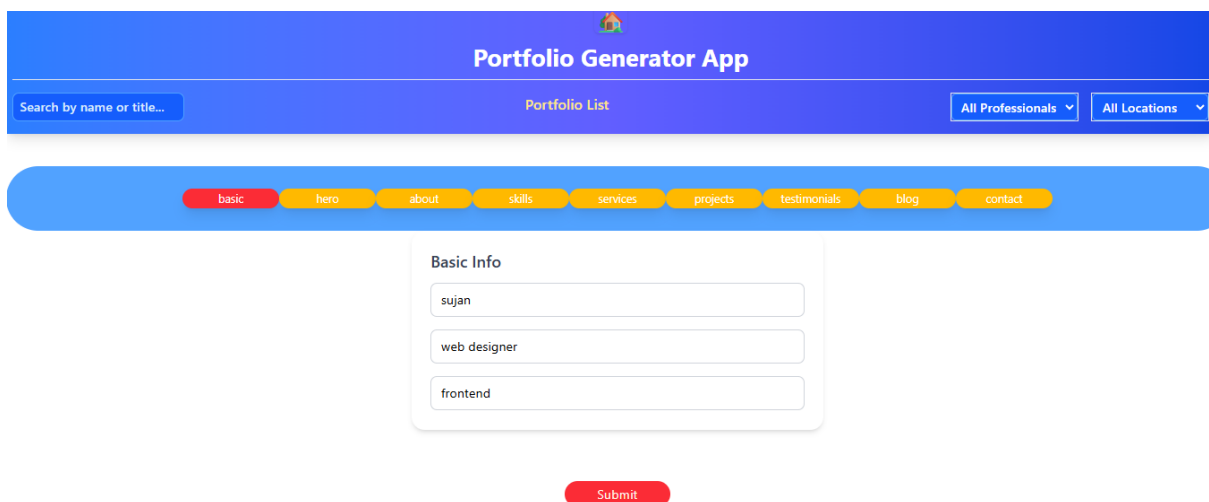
Portfolio Generator App

Search by name or title...

Portfolio List

All Professionals

All Locations

basic hero about skills services projects testimonials blog contact

Basic Info

sujan

web designer

frontend

Submit